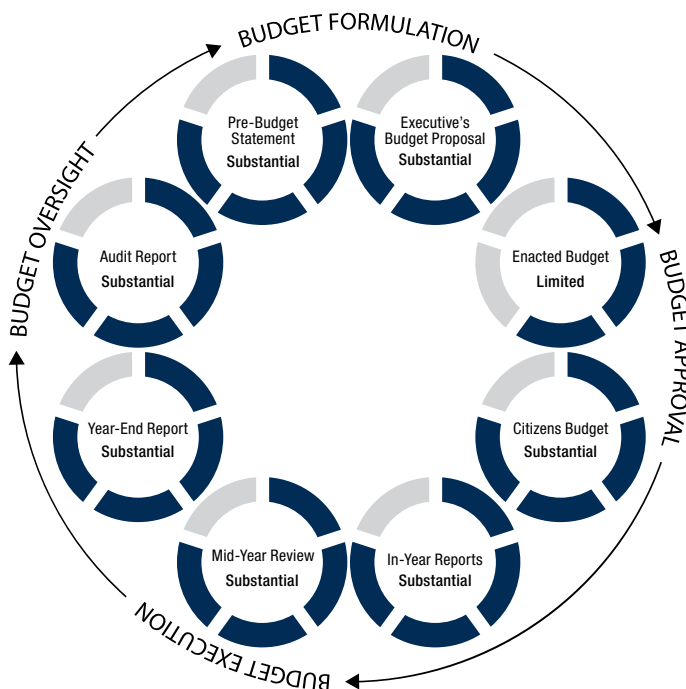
BUDGET FORMULATION

Pre-Budget Statement
Substantial

Executive's Budget Proposal
Substantial

BUDGET APPROVAL

Enacted Budget
Limited

Citizens Budget
Substantial

BUDGET EXECUTION

In-Year Reports
Substantial

Mid-Year Review
Substantial

Year-End Report
Substantial

BUDGET OVERSIGHT

Audit Report
Substantial